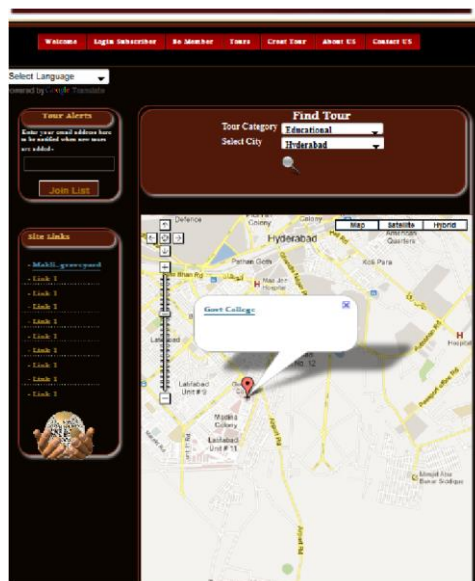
Welcome | Login Subscriber | Be Member | Tours | Creat Tour | About US | Contact US

Select Language
owered by Google Translate

Tour Alerts
Enter your email address here to be notified when new tours are added:
Join List

Site Links
- Mehli..graveyard
- Link 1
- Link 1
- Link 1
- Link 1
- Link 1
- Link 1
- Link 1
- Link 1
- Link 1

Find Tour
Tour Category Educational
Select City Hyderabad

Map | Satellite | Hybrid

Defence
Colony
Hyderabad
Pathan Goth
Kot Para
Latifabad
Govt College
Latifabad Unit # 9
Muslim Colony
Latifabad Unit # 11
No. 12
Hospital
Masjid Abu Bakar Siddique